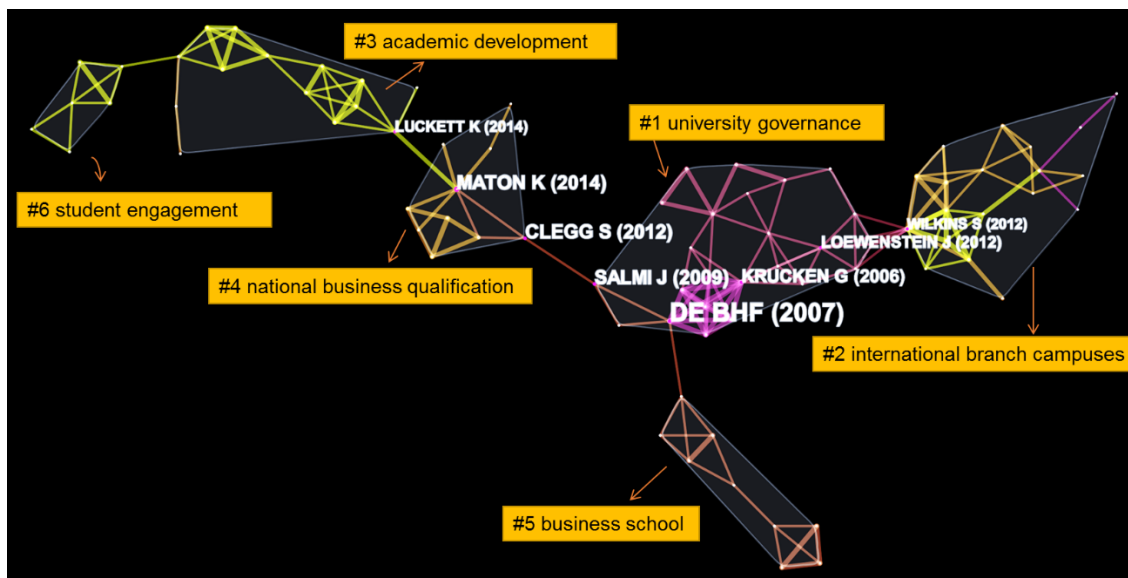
#3 academic development

LUCKETT K (2014)

#1 university governance

MATON K (2014)

#6 student engagement

CLEGG S (2012)

WILKINS S (2012)

LOEWENSTEIN J (2012)

#4 national business qualification

SALMI J (2009)

KRUCKEN G (2006)

DE BHF (2007)

#2 international branch campuses

#5 business school